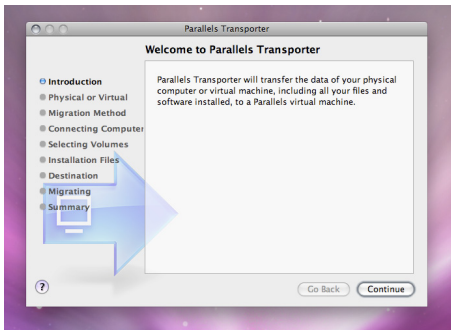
Parallels Transporter

Welcome to Parallels Transporter

Introduction
Physical or Virtual
Migration Method
Connecting Computer
Selecting Volumes
Installation Files
Destination
Migrating
Summary

Parallels Transporter will transfer the data of your physical computer or virtual machine, including all your files and software installed, to a Parallels virtual machine.

?

Go Back

Continue